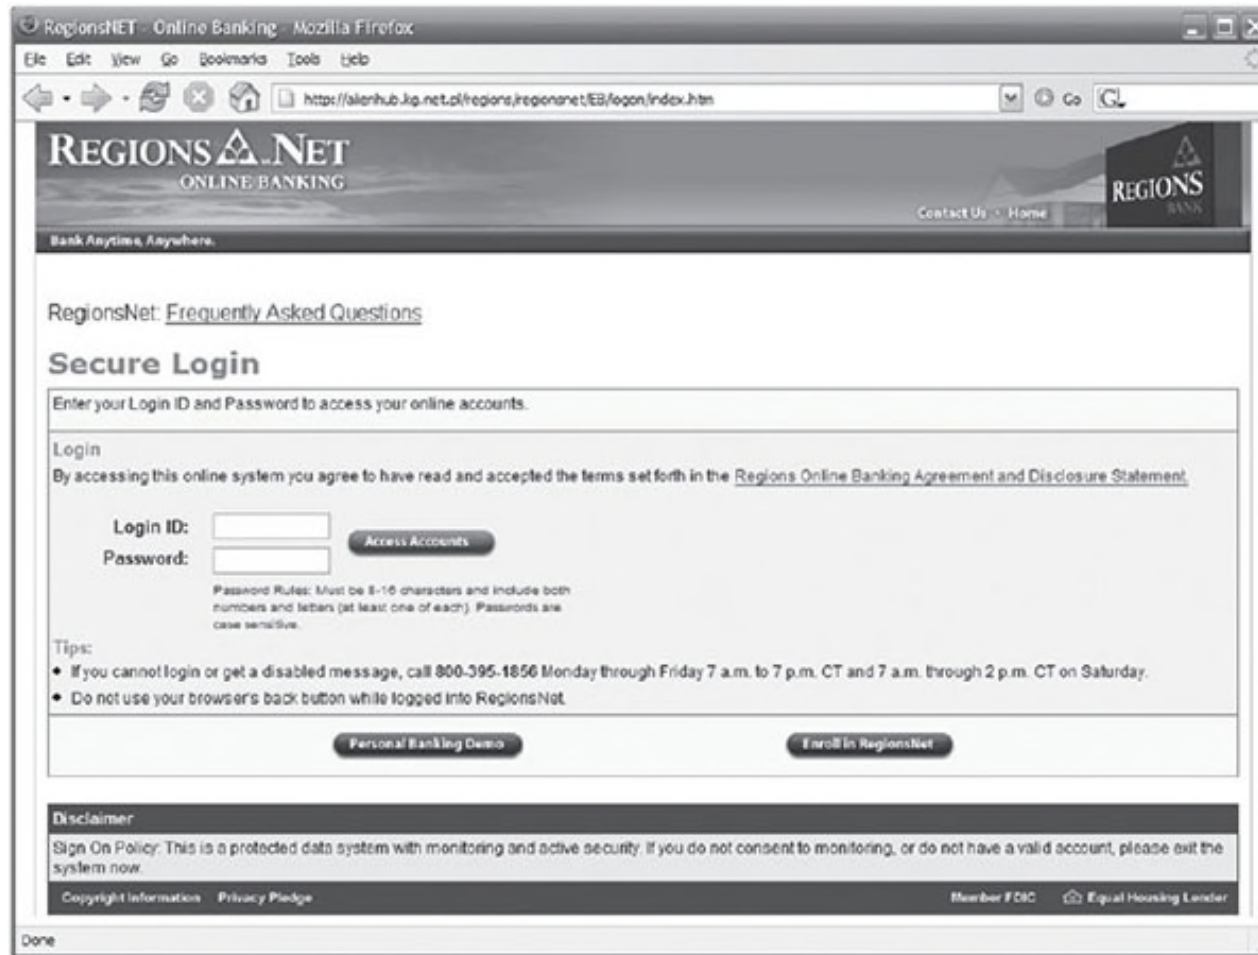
RegionsNET - Online Banking - Mozilla Firefox

File Edit View Go Bookmarks Tools Help

http://alienhub.lig.net.pl/regions/regionsnet/EB/logon/index.htm

Go

REGIONS NET
ONLINE BANKING

REGIONS
BANK

Contact Us · Home

Bank Anytime, Anywhere.

RegionsNet: Frequently Asked Questions

Secure Login

Enter your Login ID and Password to access your online accounts.

Login

By accessing this online system you agree to have read and accepted the terms set forth in the Regions Online Banking Agreement and Disclosure Statement.

Login ID:

Password:

Access Accounts

Password Rules: Must be 8-16 characters and include both numbers and letters (at least one of each). Passwords are case sensitive.

Tips:

• If you cannot login or get a disabled message, call 800-395-1856 Monday through Friday 7 a.m. to 7 p.m. CT and 7 a.m. through 2 p.m. CT on Saturday.

• Do not use your browser's back button while logged into RegionsNet.

Personal Banking Demo

Enroll in RegionsNet

Disclaimer

Sign On Policy: This is a protected data system with monitoring and active security. If you do not consent to monitoring, or do not have a valid account, please exit the system now.

Copyright Information Privacy Pledge

Member FDIC Equal Housing Lender

Done